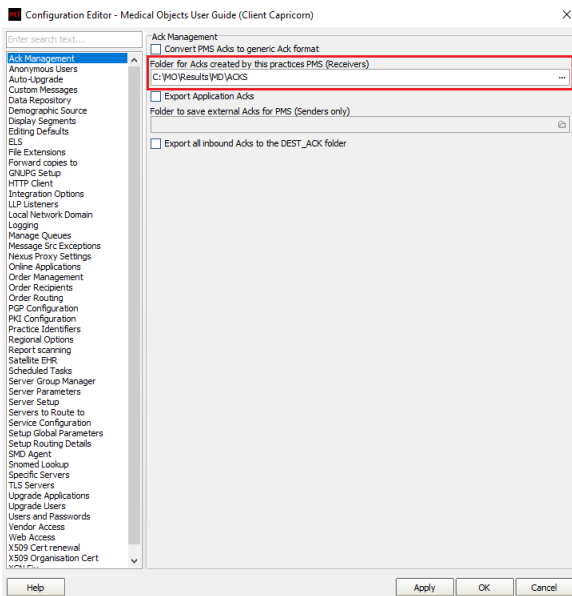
MO Configuration Editor - Medical Objects User Guide (Client Capricorn)

×

Enter search text...

Ack Management
Anonymous Users
Auto-Upgrade
Custom Messages
Data Repository
Demographic Source
Display Segments
Editing Defaults
ELS
File Extensions
Forward copies to
GNUPG Setup
HTTP Client
Integration Options
LLP Listeners
Local Network Domain
Logging
Manage Queues
Message Src Exceptions
Nexus Proxy Settings
Online Applications
Order Management
Order Recipients
Order Routing
PGP Configuration
PKI Configuration
Practice Identifiers
Regional Options
Report scanning
Satellite EHR
Scheduled Tasks
Server Group Manager
Server Parameters
Server Setup
Servers to Route to
Service Configuration
Setup Global Parameters
Setup Routing Details
SMD Agent
Snomed Lookup
Specific Servers
TLS Servers
Upgrade Applications
Upgrade Users
Users and Passwords
Vendor Access
Web Access
X509 Cert renewal
X509 Organisation Cert
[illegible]

Ack Management
Convert PMS Acks to generic Ack format
Folder for Acks created by this practices PMS (Receivers)
C:\MO\Results\MD\ACKS
...
Export Application Acks
Folder to save external Acks for PMS (Senders only)
Export all inbound Acks to the DEST_ACK folder

Help
Apply
OK
Cancel